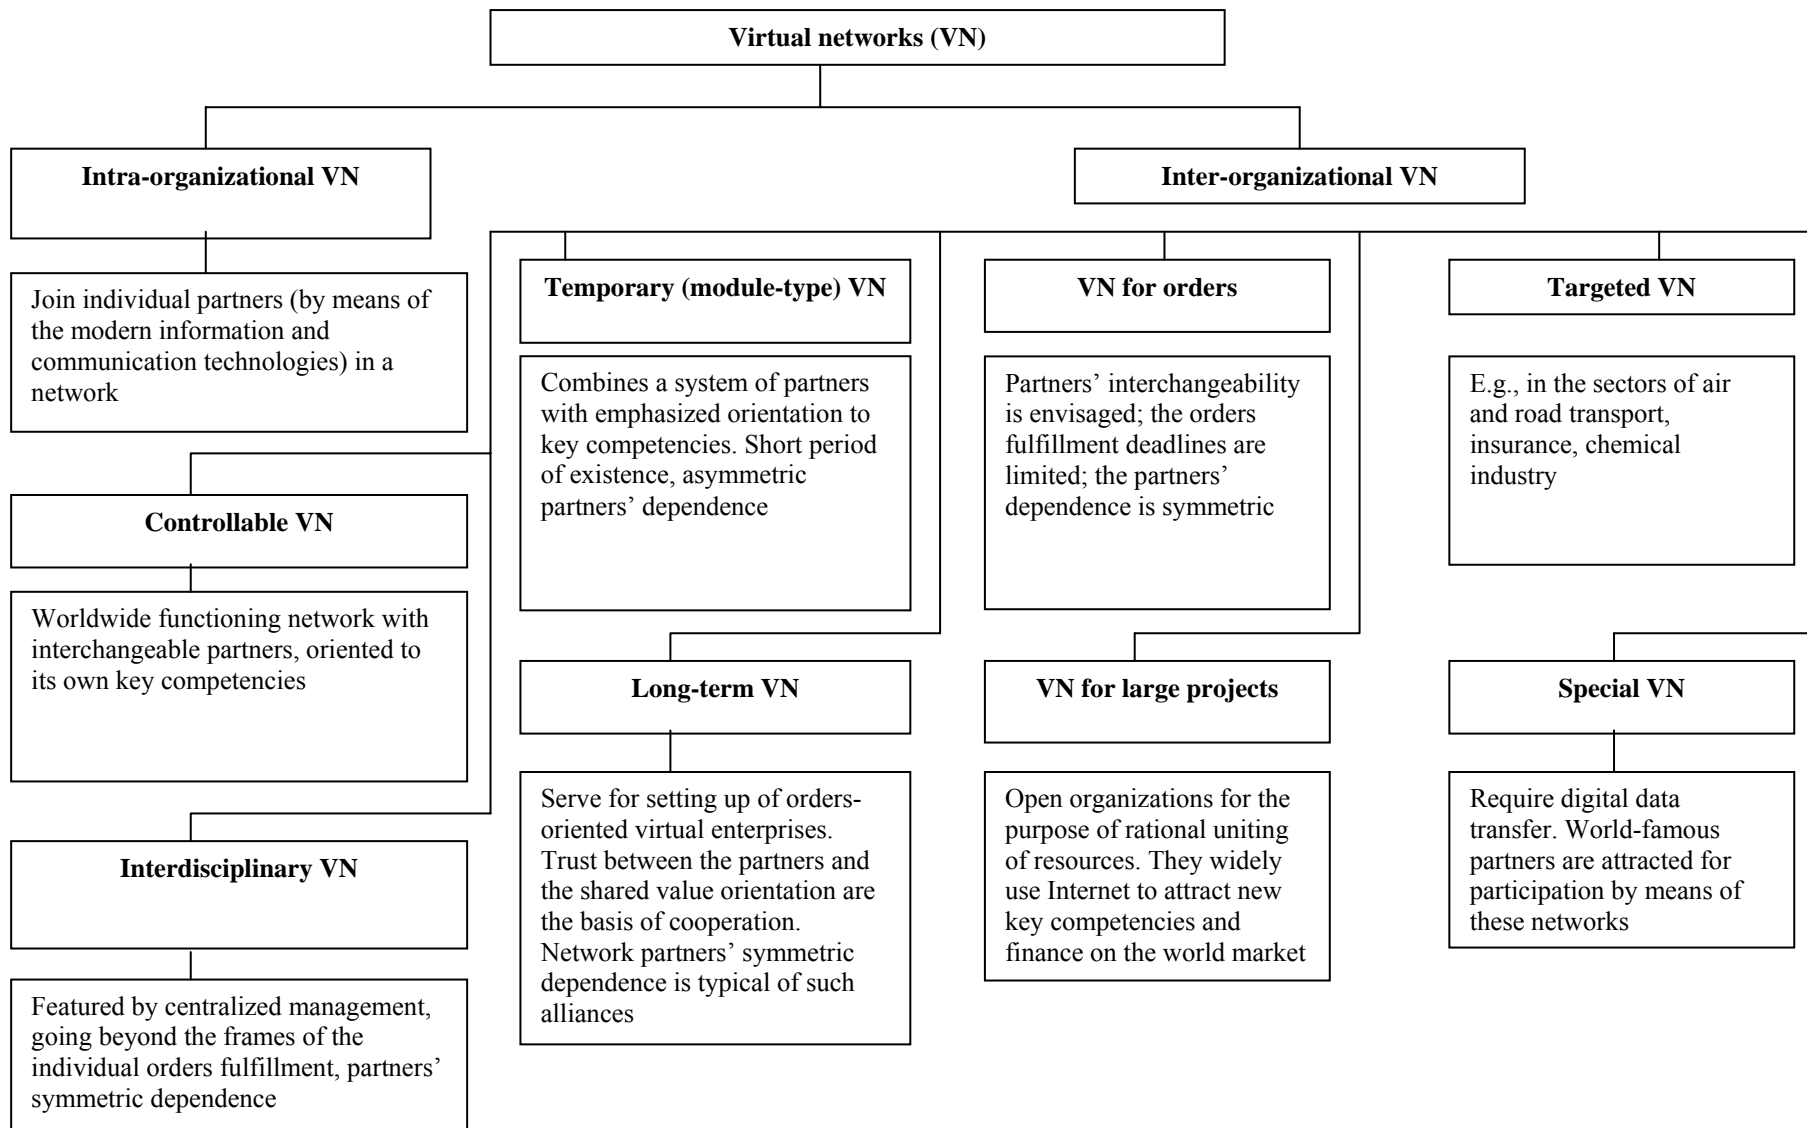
Virtual networks (VN)

Intra-organizational VN

Join individual partners (by means of the modern information and communication technologies) in a network

Inter-organizational VN

Temporary (module-type) VN

Combines a system of partners with emphasized orientation to key competencies. Short period of existence, asymmetric partners' dependence

VN for orders

Partners' interchangeability is envisaged; the orders fulfillment deadlines are limited; the partners' dependence is symmetric

Targeted VN

E.g., in the sectors of air and road transport, insurance, chemical industry

Controllable VN

Worldwide functioning network with interchangeable partners, oriented to its own key competencies

Long-term VN

Serve for setting up of orders-oriented virtual enterprises. Trust between the partners and the shared value orientation are the basis of cooperation. Network partners' symmetric dependence is typical of such alliances

VN for large projects

Open organizations for the purpose of rational uniting of resources. They widely use Internet to attract new key competencies and finance on the world market

Special VN

Require digital data transfer. World-famous partners are attracted for participation by means of these networks

Interdisciplinary VN

Featured by centralized management, going beyond the frames of the individual orders fulfillment, partners' symmetric dependence